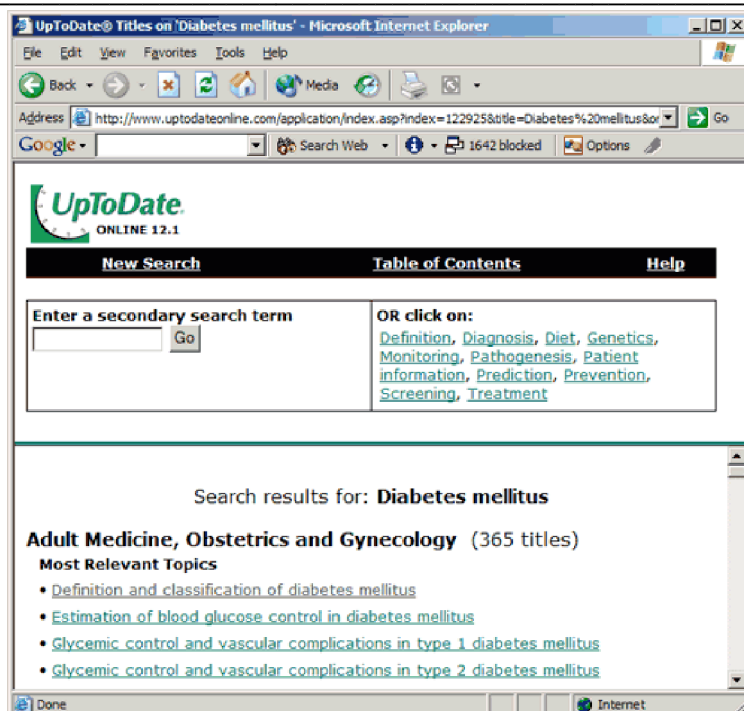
UpToDate® Titles on 'Diabetes mellitus' - Microsoft Internet Explorer

File Edit View Favorites Tools Help

Back Media

Address http://www.uptodateonline.com/application/index.asp?index=122925&title=Diabetes%20mellitus&or Go

Google Search Web 1642 blocked Options

UpToDate ONLINE 12.1

New Search Table of Contents Help

Enter a secondary search term Go

OR click on:
Definition, Diagnosis, Diet, Genetics, Monitoring, Pathogenesis, Patient information, Prediction, Prevention, Screening, Treatment

Search results for: Diabetes mellitus

Adult Medicine, Obstetrics and Gynecology (365 titles)

Most Relevant Topics

• Definition and classification of diabetes mellitus
• Estimation of blood glucose control in diabetes mellitus
• Glycemic control and vascular complications in type 1 diabetes mellitus
• Glycemic control and vascular complications in type 2 diabetes mellitus

Done Internet